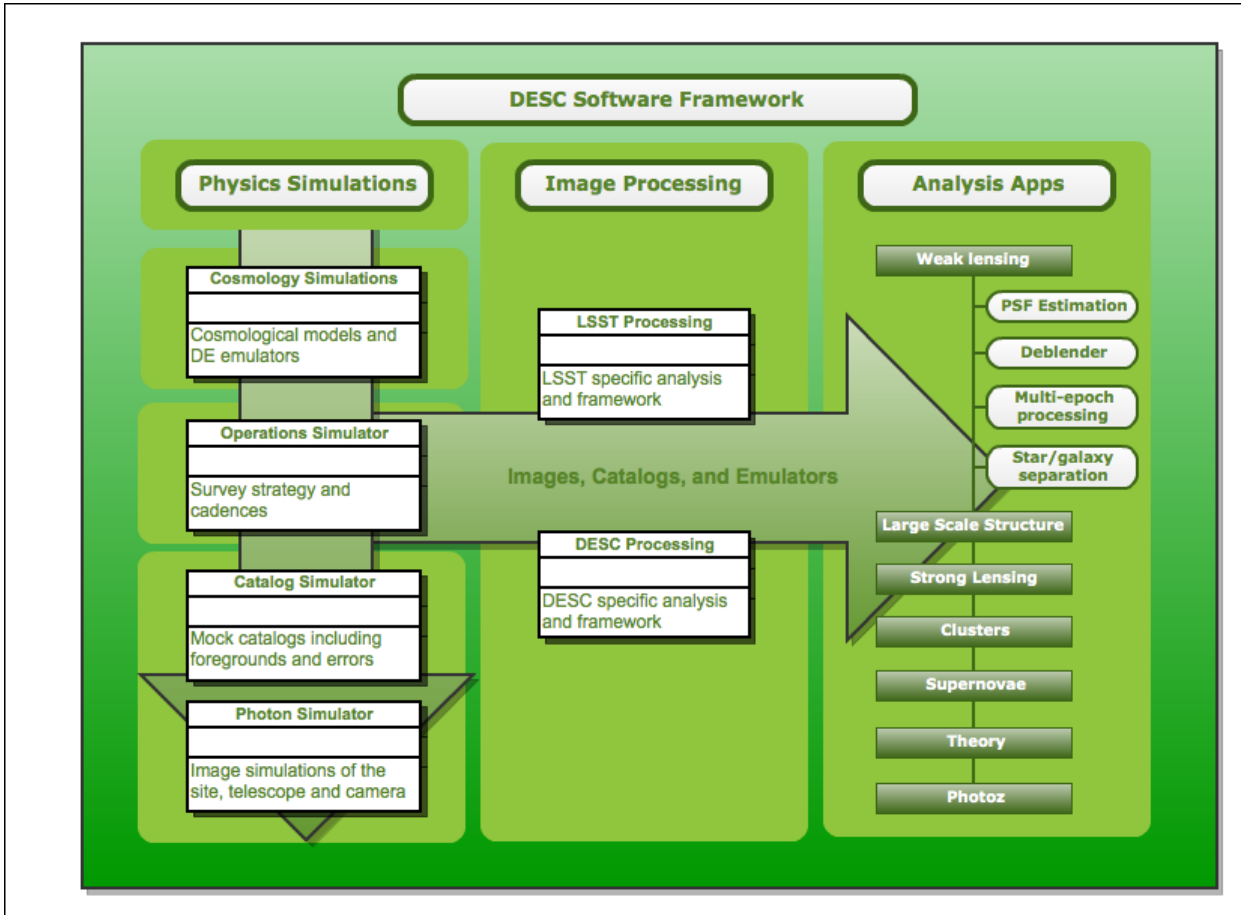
DESC Software Framework

Physics Simulations

Cosmology Simulations

Cosmological models and DE emulators

Operations Simulator

Survey strategy and cadences

Catalog Simulator

Mock catalogs including foregrounds and errors

Photon Simulator

Image simulations of the site, telescope and camera

Image Processing

LSST Processing

LSST specific analysis and framework

Images, Catalogs, and Emulators

DESC Processing

DESC specific analysis and framework

Analysis Apps

Weak lensing

PSF Estimation

Deblender

Multi-epoch processing

Star/galaxy separation

Large Scale Structure

Strong Lensing

Clusters

Supernovae

Theory

Photoz